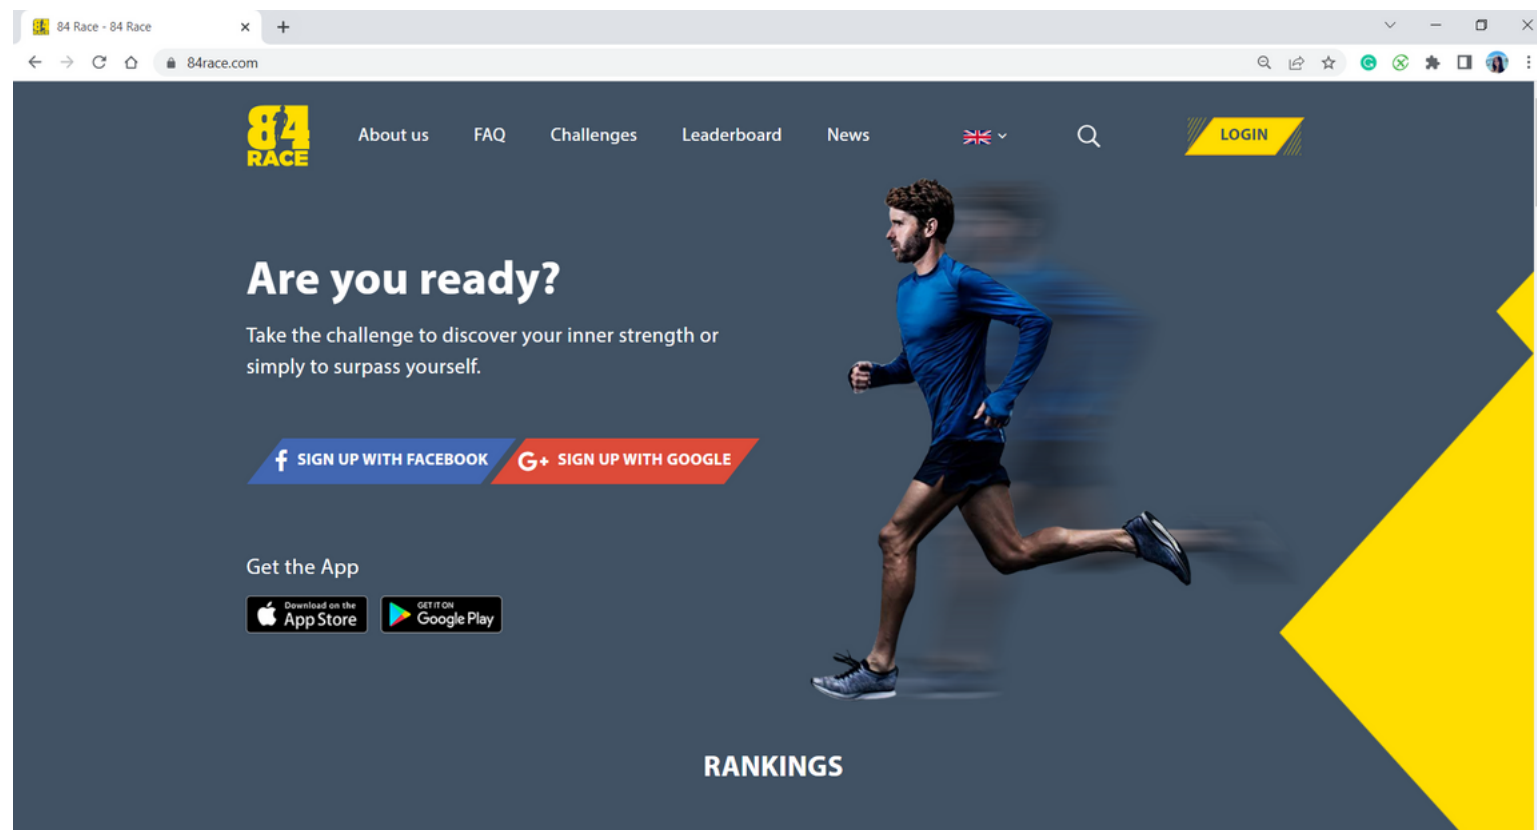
84 Race - 84 Race

84race.com

84 RACE

About us FAQ Challenges Leaderboard News

LOGIN

Are you ready?

Take the challenge to discover your inner strength or simply to surpass yourself.

SIGN UP WITH FACEBOOK

SIGN UP WITH GOOGLE

Get the App

Download on the App Store

GET IT ON Google Play

RANKINGS